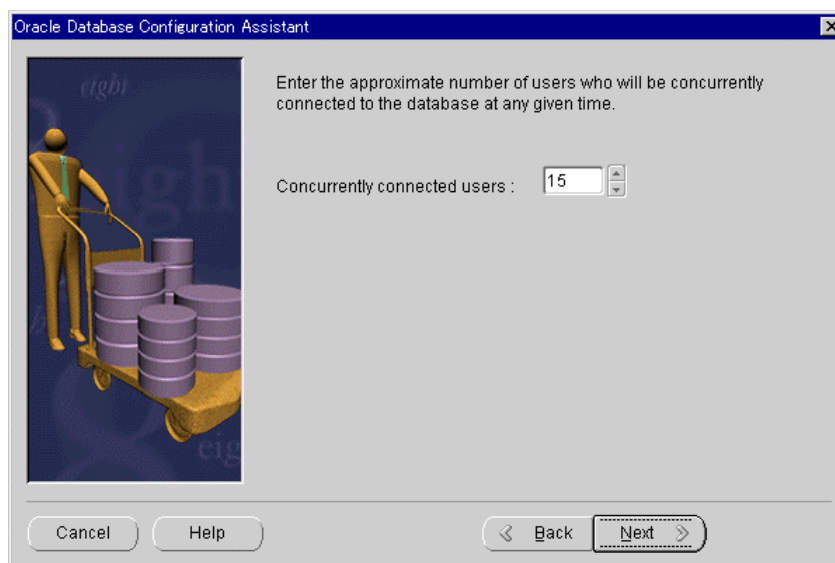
Oracle Database Configuration Assistant

eight

Enter the approximate number of users who will be concurrently connected to the database at any given time.

Concurrently connected users : 15

Cancel

Help

Back

Next